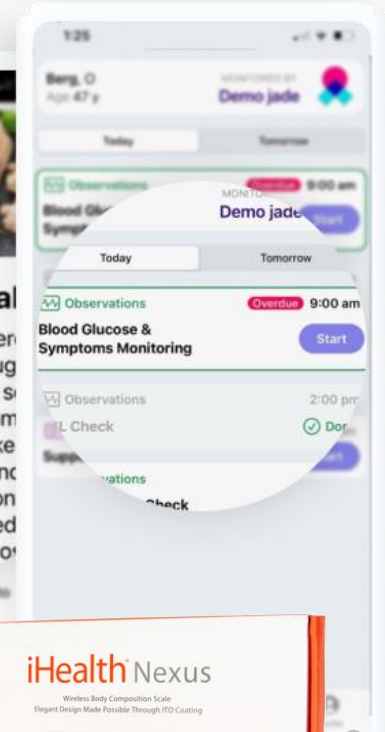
1:25

Berg, O
Age 47 y

MONITORED BY
Demo jade

Today
Tomorrow

Observations
Overdue 9:00 am
Blood Glu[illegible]
Symp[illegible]
Start

MONITO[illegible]
Demo jade

Today
Tomorrow

Observations
Overdue 9:00 am
Blood Glucose & Symptoms Monitoring
Start

Observations
2:00 pm
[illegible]L Check
Dor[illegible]

Supp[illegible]

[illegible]vations
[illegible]Check

al
er
ug
s
m
ke
nc
on
ed
os

iHealth Nexus
Wireless Body Composition Scale
Elegant Design Made Possible Through ITO Coating